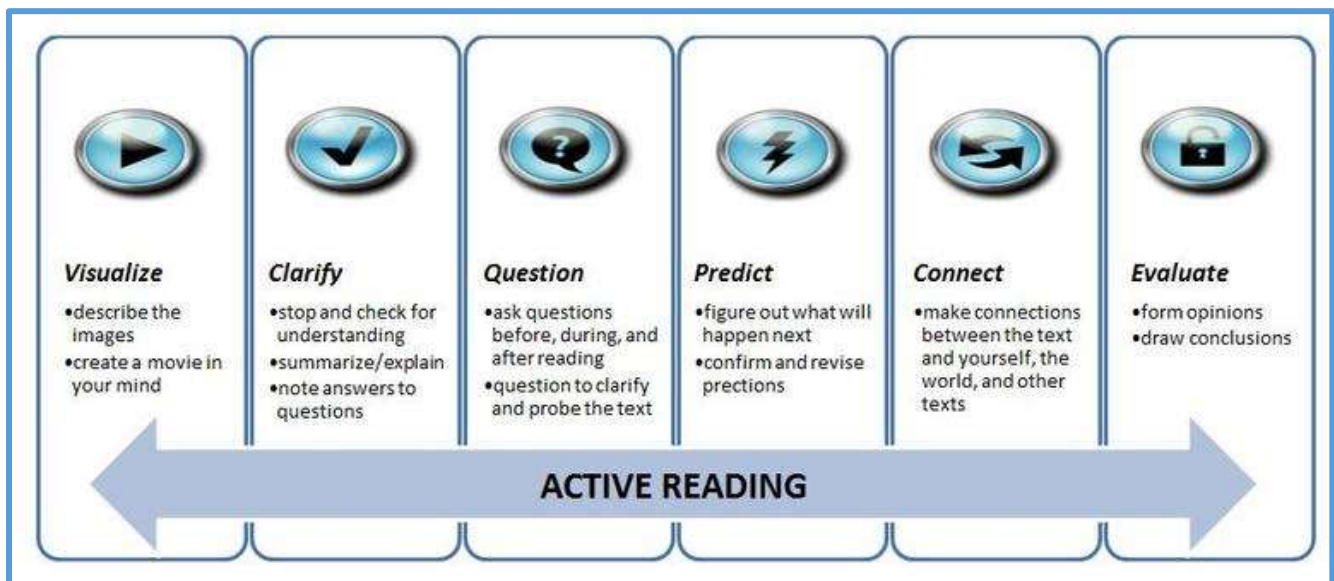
Visualize
•describe the images
•create a movie in your mind

Clarify
•stop and check for understanding
•summarize/explain
•note answers to questions

Question
•ask questions before, during, and after reading
•question to clarify and probe the text

Predict
•figure out what will happen next
•confirm and revise prections

Connect
•make connections between the text and yourself, the world, and other texts

Evaluate
•form opinions
•draw conclusions

ACTIVE READING